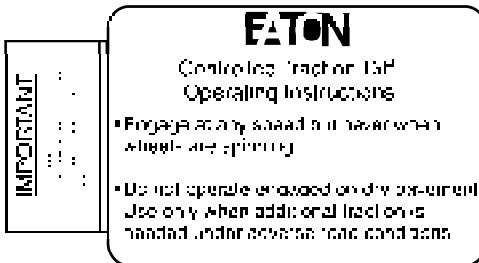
IMPORTANT

EATON

Controlled Traction Diff Operating Instructions

• Engage at any speed but never when wheels are spinning.

• Do not operate engaged on dry pavement. Use only when additional traction is needed under adverse road conditions.